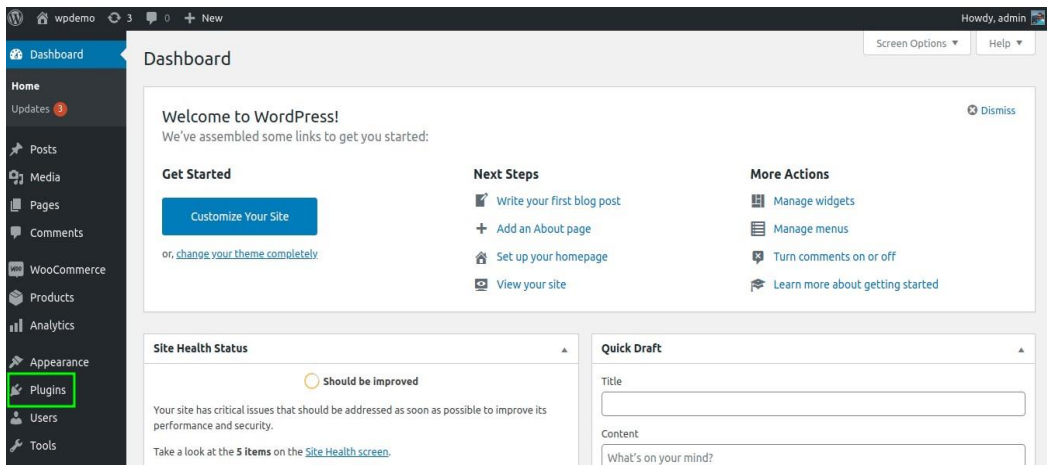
wpdemo 3 0 + New
Howdy, admin

Dashboard
Home
Updates 3
Posts
Media
Pages
Comments
WooCommerce
Products
Analytics
Appearance
Plugins
Users
Tools

Dashboard
Screen Options ▼
Help ▼

Welcome to WordPress!
We've assembled some links to get you started:
Dismiss

Get Started
Customize Your Site
or, change your theme completely

Next Steps
Write your first blog post
Add an About page
Set up your homepage
View your site

More Actions
Manage widgets
Manage menus
Turn comments on or off
Learn more about getting started

Site Health Status
Should be improved
Your site has critical issues that should be addressed as soon as possible to improve its performance and security.
Take a look at the 5 items on the Site Health screen.

Quick Draft
Title
Content
What's on your mind?